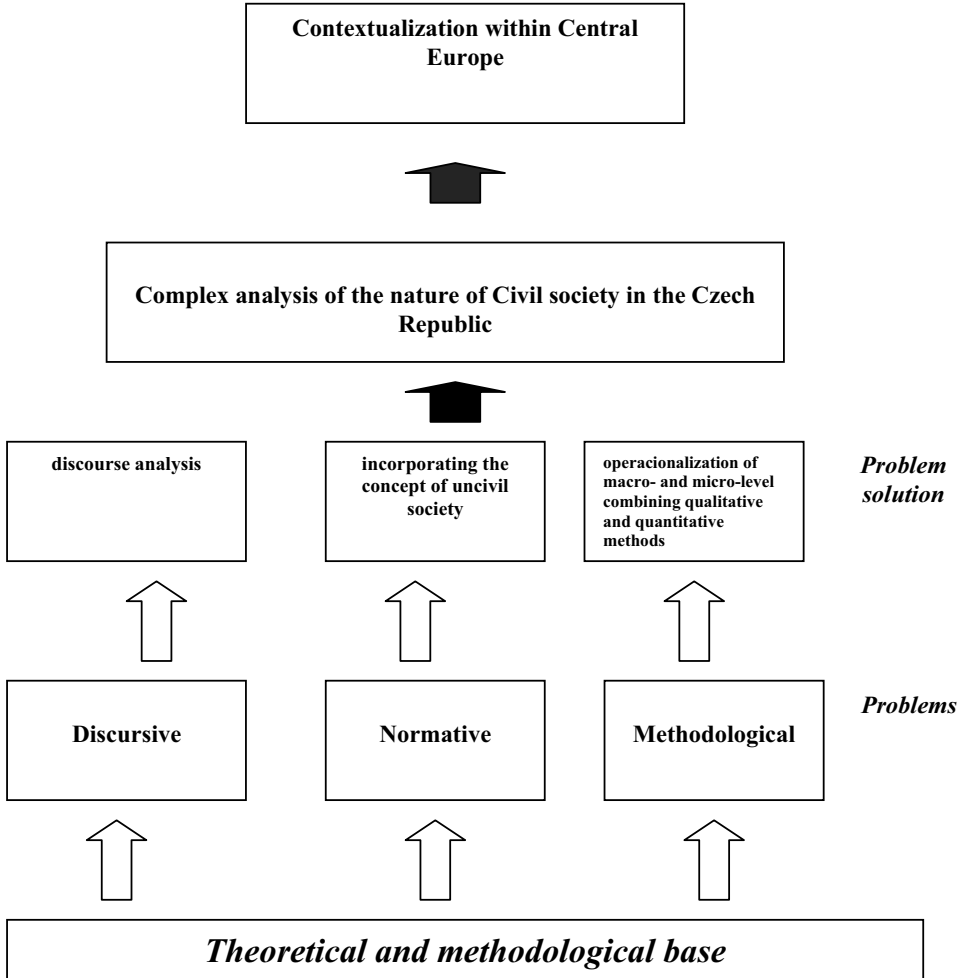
Contextualization within Central Europe

Complex analysis of the nature of Civil society in the Czech Republic

discourse analysis

incorporating the concept of uncivil society

operacionalization of macro- and micro-level combining qualitative and quantitative methods

Problem solution

Discursive

Normative

Methodological

Problems

Theoretical and methodological base